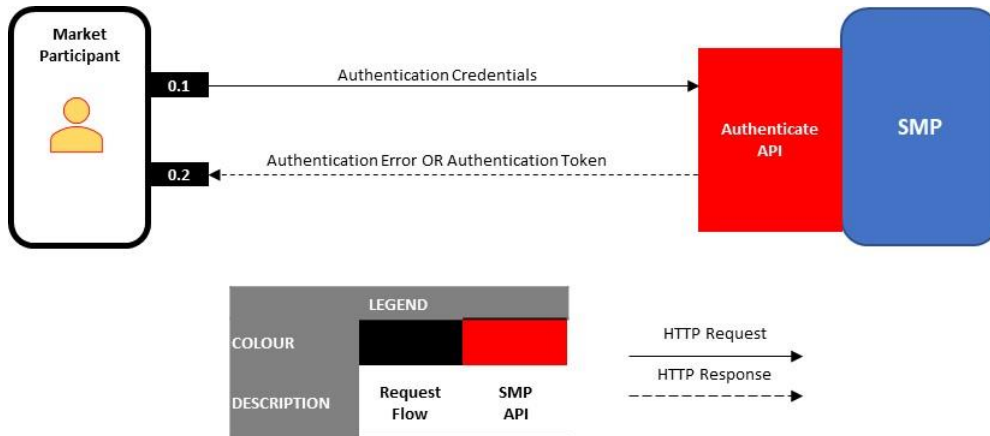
Market Participant

0.1

Authentication Credentials

0.2

Authentication Error OR Authentication Token

Authenticate API

SMP

| LEGEND | | |
|---|---|---|
| COLOUR | | |
| DESCRIPTION | Request Flow | SMP API |

HTTP Request

HTTP Response